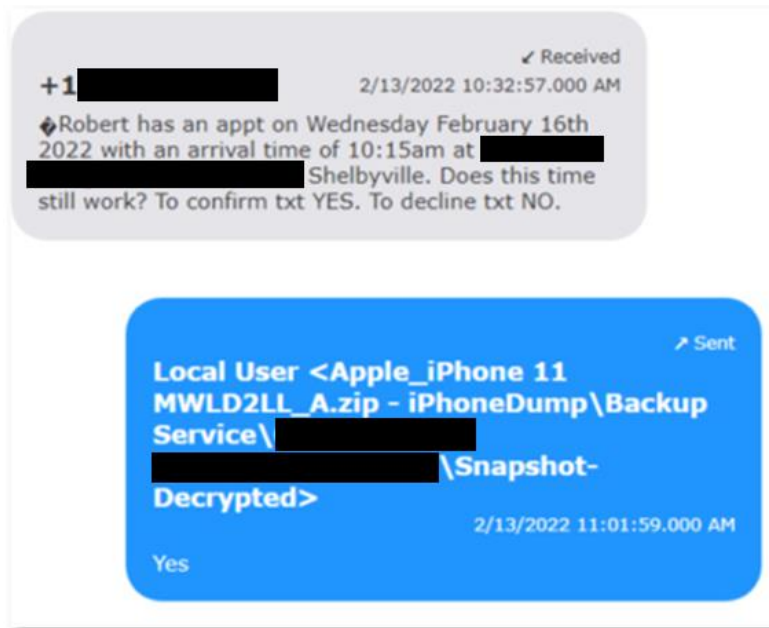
↙ Received

+1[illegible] 2/13/2022 10:32:57.000 AM

�Robert has an appt on Wednesday February 16th 2022 with an arrival time of 10:15am at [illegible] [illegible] Shelbyville. Does this time still work? To confirm txt YES. To decline txt NO.

↗ Sent

Local User <Apple_iPhone 11 MWLD2LL_A.zip - iPhoneDump\Backup Service\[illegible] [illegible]\Snapshot-Decrypted>

2/13/2022 11:01:59.000 AM

Yes